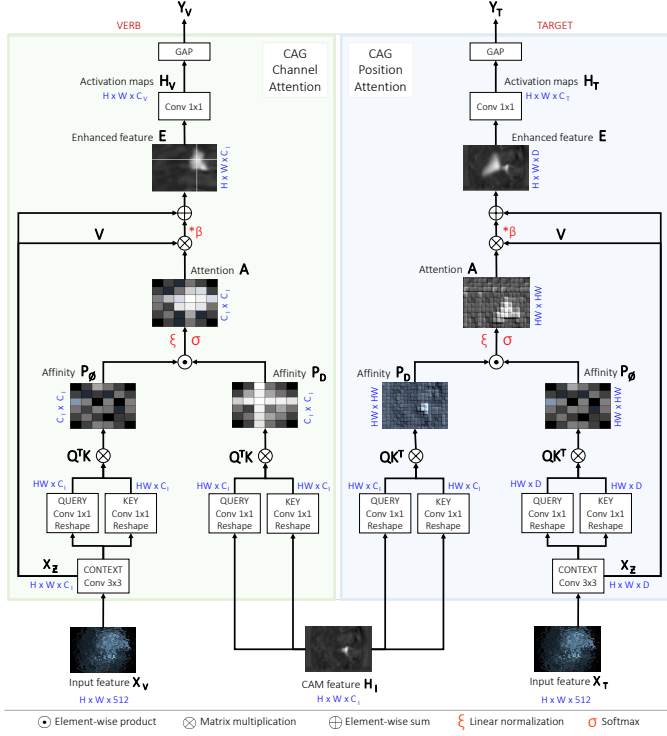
VERB

$Y_V$

GAP

CAG Channel Attention

Activation maps $H_V$

H x W x $C_V$

Conv 1x1

Enhanced feature E

H x W x $C_I$

*β

V

Attention A

$C_I$ x $C_I$

ξ σ

Affinity $P_Ø$

$C_I$ x $C_I$

$Q^TK$

Affinity $P_D$

$C_I$ x $C_I$

$Q^TK$

HW x $C_I$

QUERY Conv 1x1 Reshape

HW x $C_I$

KEY Conv 1x1 Reshape

HW x $C_I$

QUERY Conv 1x1 Reshape

HW x $C_I$

KEY Conv 1x1 Reshape

$X_Z$

H x W x $C_I$

CONTEXT Conv 3x3

Input feature $X_V$

H x W x 512

TARGET

$Y_T$

GAP

CAG Position Attention

Activation maps $H_T$

H x W x $C_T$

Conv 1x1

Enhanced feature E

H x W x D

*β

V

Attention A

HW x HW

ξ σ

Affinity $P_D$

HW x HW

$QK^T$

Affinity $P_Ø$

HW x HW

$QK^T$

HW x $C_I$

QUERY Conv 1x1 Reshape

HW x $C_I$

KEY Conv 1x1 Reshape

HW x D

QUERY Conv 1x1 Reshape

HW x D

KEY Conv 1x1 Reshape

$X_Z$

H x W x D

CONTEXT Conv 3x3

CAM feature $H_I$

H x W x $C_I$

Input feature $X_T$

H x W x 512

⊙ Element-wise product ⊗ Matrix multiplication ⊕ Element-wise sum ξ Linear normalization σ Softmax